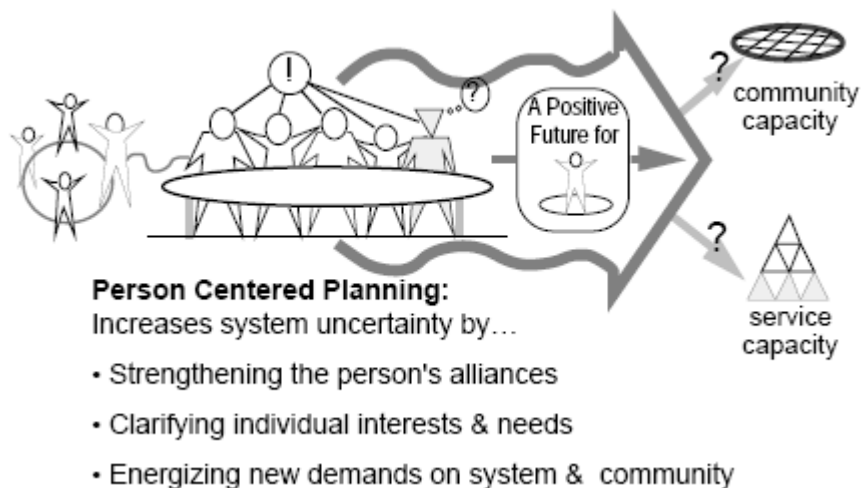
!

?

A Positive Future for

?

community capacity

?

service capacity

**Person Centered Planning:**
Increases system uncertainty by…

• Strengthening the person's alliances

• Clarifying individual interests & needs

• Energizing new demands on system & community